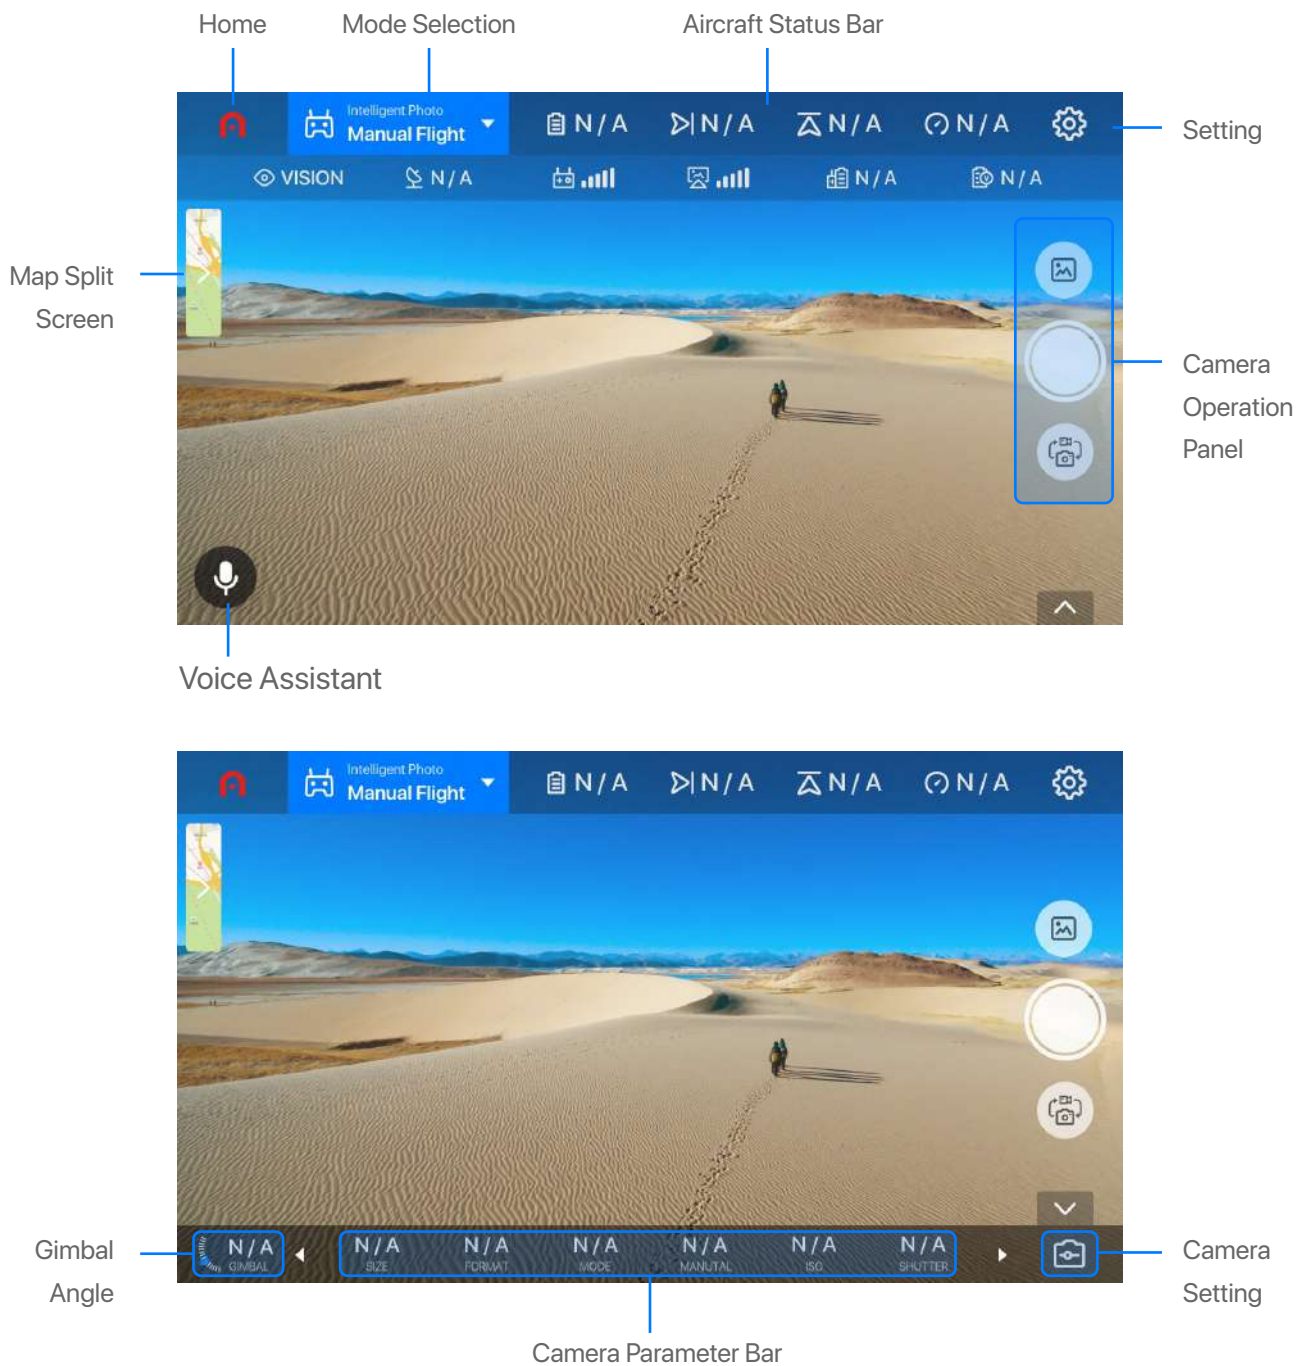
Home
Mode Selection
Aircraft Status Bar

Intelligent Photo
Manual Flight
N/A
N/A
N/A
N/A

Setting

VISION
N/A
N/A
N/A

Map Split Screen

Camera Operation Panel

Voice Assistant

Intelligent Photo
Manual Flight
N/A
N/A
N/A
N/A

Gimbal Angle
N/A
GIMBAL

N/A
SIZE
N/A
FORMAT
N/A
MODE
N/A
MANUTAL
N/A
ISO
N/A
SHUTTER

Camera Setting

Camera Parameter Bar